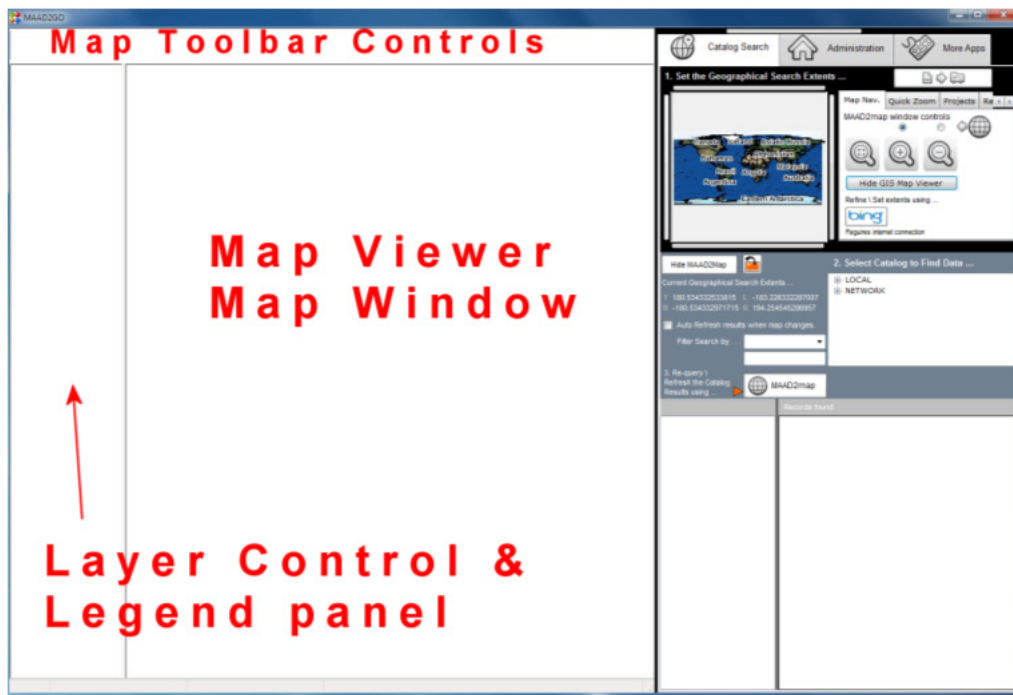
MAAD2GO

Map Toolbar Controls

Map Viewer
Map Window

Layer Control &
Legend panel

Catalog Search
Administration
More Apps

1. Set the Geographical Search Extents ...

Map Nav.
Quick Zoom
Projects
Re

MAAD2map window controls

Hide GIS Map Viewer

Refine \ Set extents using ...

bing

Requires internet connection

Hide MAAD2Map

Current Geographical Search Extents ...

T: 180.534332533615 L: -183.226332287097
B: -100.534332971715 R: 194.254545288957

Auto Refresh results when map changes

Filter Search by ...

3. Re-query \ Refresh the Catalog Results using ...

MAAD2map

2. Select Catalog to Find Data ...

LOCAL
NETWORK

Records found